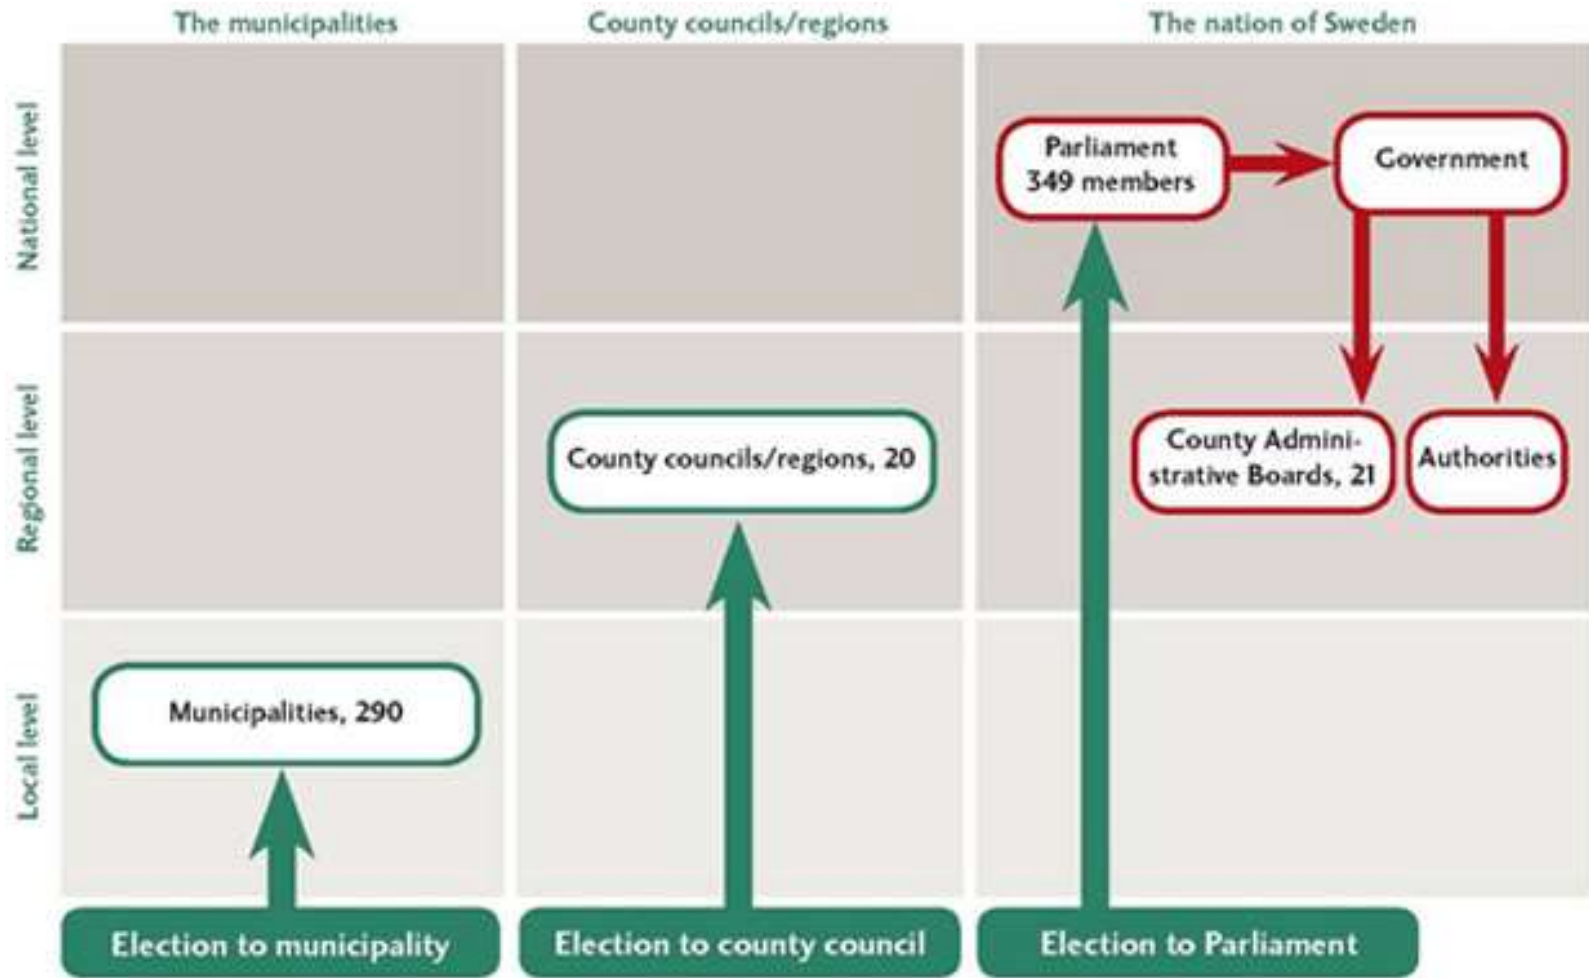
The municipalities

County councils/regions

The nation of Sweden

National level

Regional level

Local level

Parliament 349 members

Government

County Administrative Boards, 21

Authorities

County councils/regions, 20

Municipalities, 290

Election to municipality

Election to county council

Election to Parliament